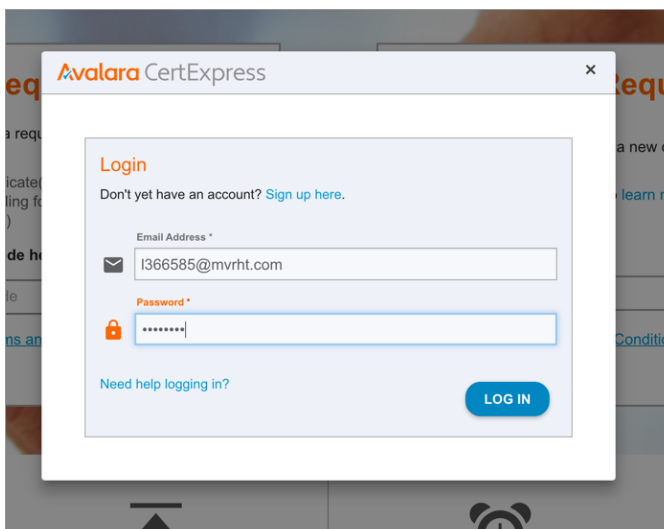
Avalara CertExpress

×

Login

Don't yet have an account? Sign up here.

Email Address *

l366585@mvrht.com

Password *

••••••••

Need help logging in?

LOG IN

Req

a requ

icate(

ling fo

)

de he

le

ms an

Requ

a new

learn r

Conditi